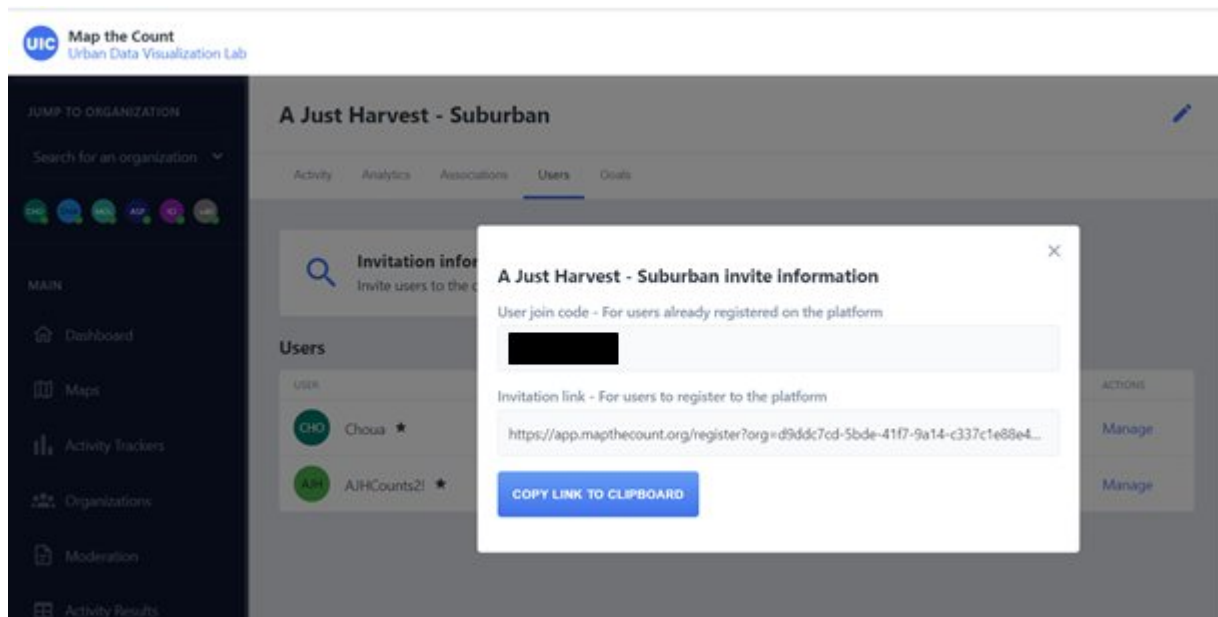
UIC Map the Count
Urban Data Visualization Lab

JUMP TO ORGANIZATION
Search for an organization

CHO CHO MCL ASF ICI LAB

MAIN
Dashboard
Maps
Activity Trackers
Organizations
Moderation
Activity Results

A Just Harvest - Suburban

Activity Analytics Associations Users Goals

Invitation infor
Invite users to the c

Users
USER
CHO Choua ★
AJH AJHCounts2! ★

ACTIONS
Manage
Manage

A Just Harvest - Suburban invite information
×
User join code - For users already registered on the platform

Invitation link - For users to register to the platform
https://app.mapthecount.org/register?org=d9ddc7cd-5bde-41f7-9a14-c337c1e88e4...

COPY LINK TO CLIPBOARD